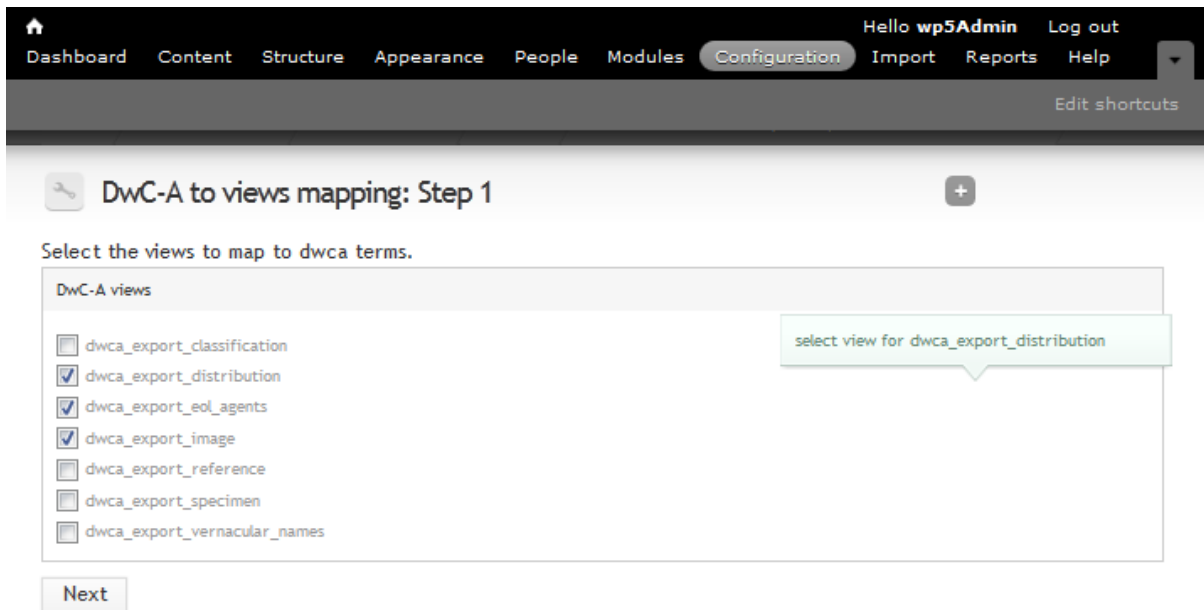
Hello **wp5Admin** Log out

Dashboard Content Structure Appearance People Modules Configuration Import Reports Help

Edit shortcuts

DwC-A to views mapping: Step 1

Select the views to map to dwca terms.

DwC-A views

select view for dwca_export_distribution

dwca_export_classification

dwca_export_distribution

dwca_export_eol_agents

dwca_export_image

dwca_export_reference

dwca_export_specimen

dwca_export_vernacular_names

Next